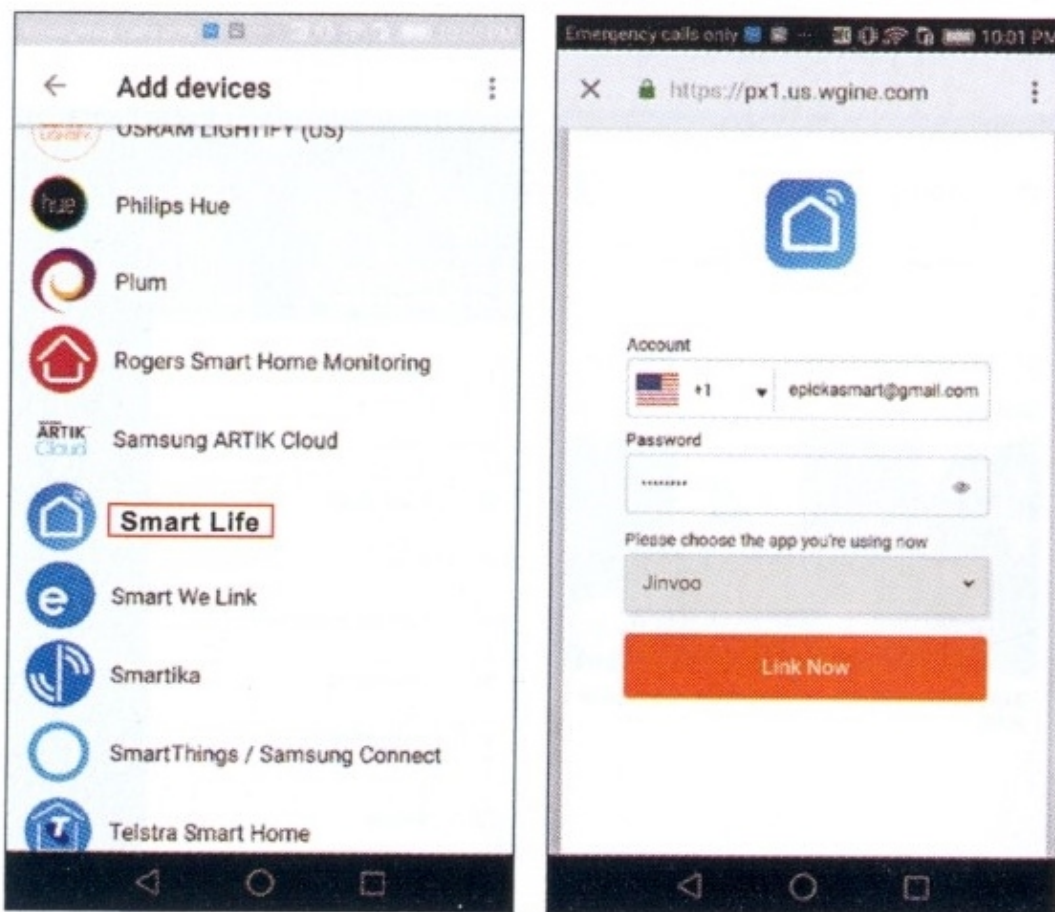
Add devices

OSRAM LIGHTIFY (US)

hue

Philips Hue

Plum

Rogers Smart Home Monitoring

ARTIK Cloud

Samsung ARTIK Cloud

Smart Life

Smart We Link

Smartika

SmartThings / Samsung Connect

Telstra Smart Home

Emergency calls only 10:01 PM

https://px1.us.wgine.com

Account

+1

epickasmart@gmail.com

Password

........

Please choose the app you're using now

Jinvoo

Link Now